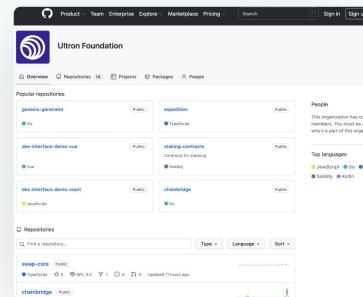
Product Team Enterprise Explore Marketplace Pricing Search Sign in Sign u

Ultron Foundation

Overview Repositories 14 Projects Packages People

Popular repositories

genesis-generator Public
Go

expedition Public
TypeScript

dex-interface-demo-vue Public
Vue

staking-contracts Public
Contracts for staking
Solidity

dex-interface-demo-react Public
JavaScript

chainbridge Public
Go

People

This organization has no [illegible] members. You must be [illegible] who's a part of this orga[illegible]

Top languages

JavaScript Go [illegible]
Solidity Kotlin

Repositories

Find a repository...

Type Language Sort

swap-core Public
TypeScript 0 GPL-3.0 1 0 0 Updated 11 hours ago

chainbridge Public